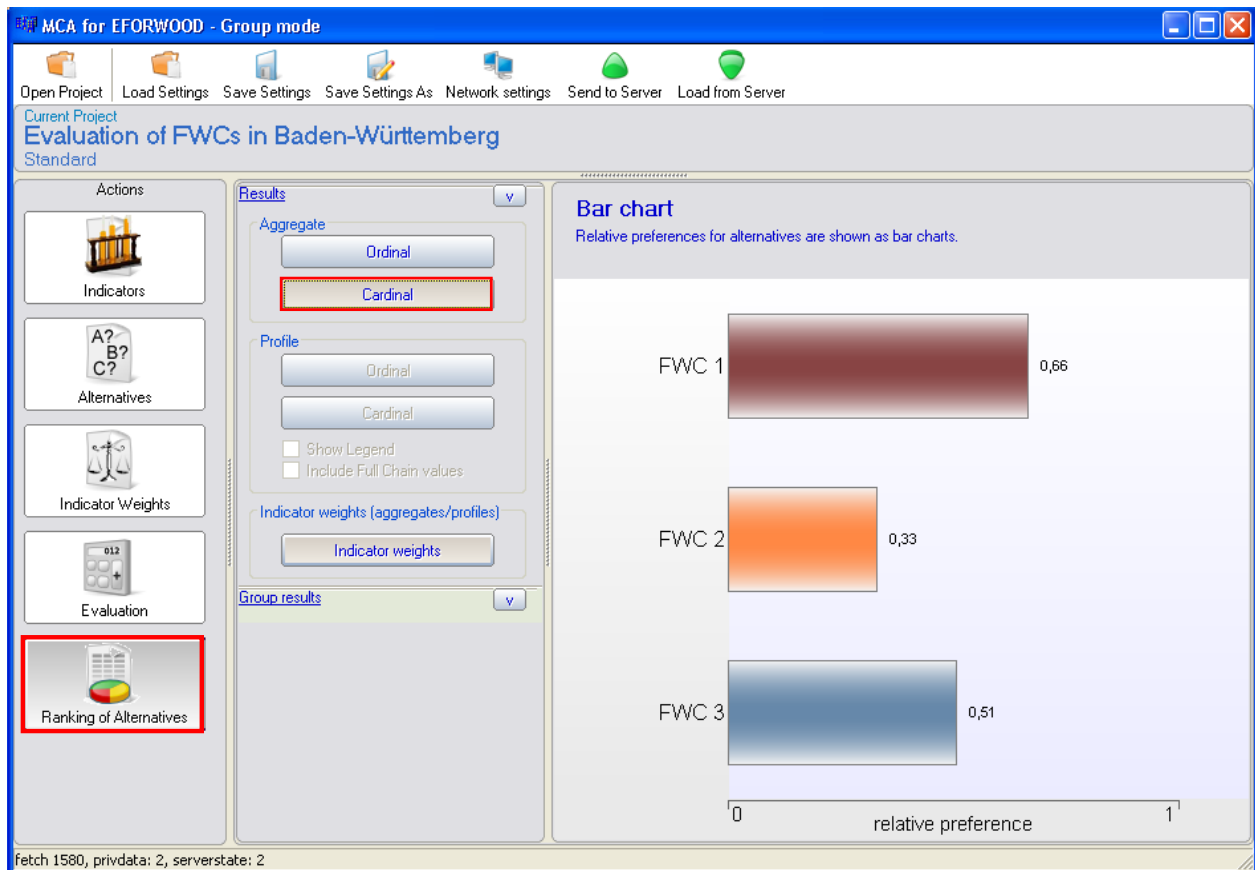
MCA for EFORWOOD - Group mode

Open Project Load Settings Save Settings Save Settings As Network settings Send to Server Load from Server

Current Project
Evaluation of FWCs in Baden-Württemberg
Standard

Actions

Indicators

A? B? C?

Alternatives

Indicator Weights

012

Evaluation

Ranking of Alternatives

Results v

Aggregate

Ordinal

Cardinal

Profile

Ordinal

Cardinal

Show Legend

Include Full Chain values

Indicator weights (aggregates/profiles)

Indicator weights

Group results v

Bar chart

Relative preferences for alternatives are shown as bar charts.

FWC 1 0,66

FWC 2 0,33

FWC 3 0,51

0 relative preference 1

fetch 1580, privdata: 2, serverstate: 2